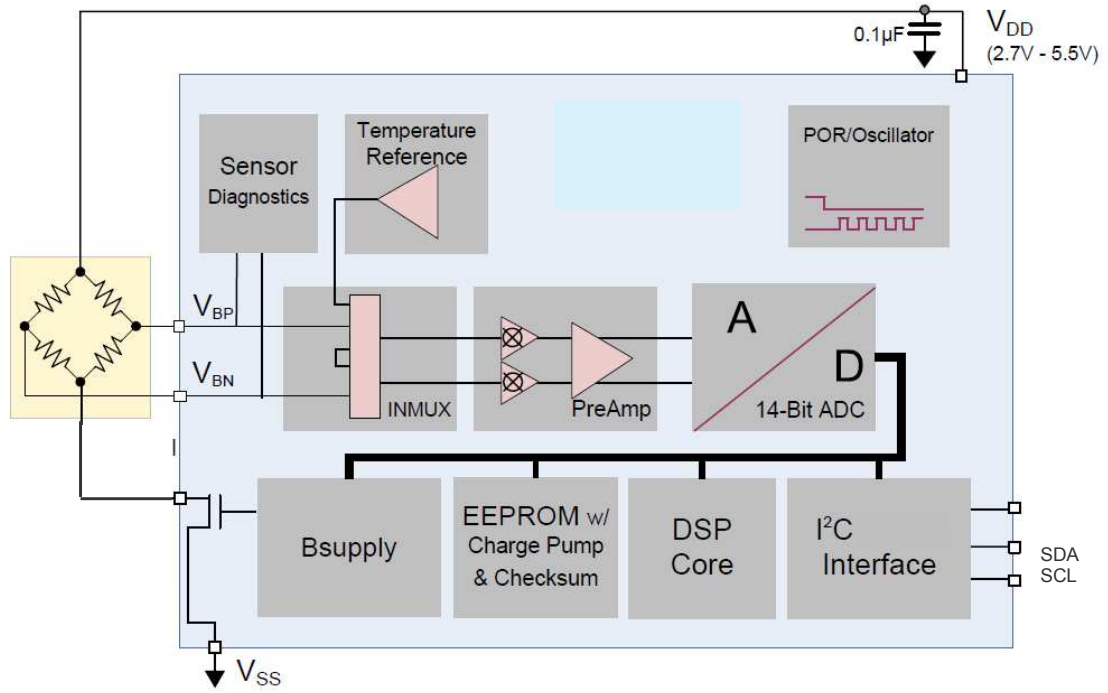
0.1µF

$V_{DD}$
(2.7V - 5.5V)

Sensor Diagnostics

Temperature Reference

POR/Oscillator

$V_{BP}$

$V_{BN}$

INMUX

PreAmp

A

D

14-Bit ADC

I

Bsupply

EEPROM w/ Charge Pump & Checksum

DSP Core

I$^2$C Interface

SDA
SCL

$V_{SS}$